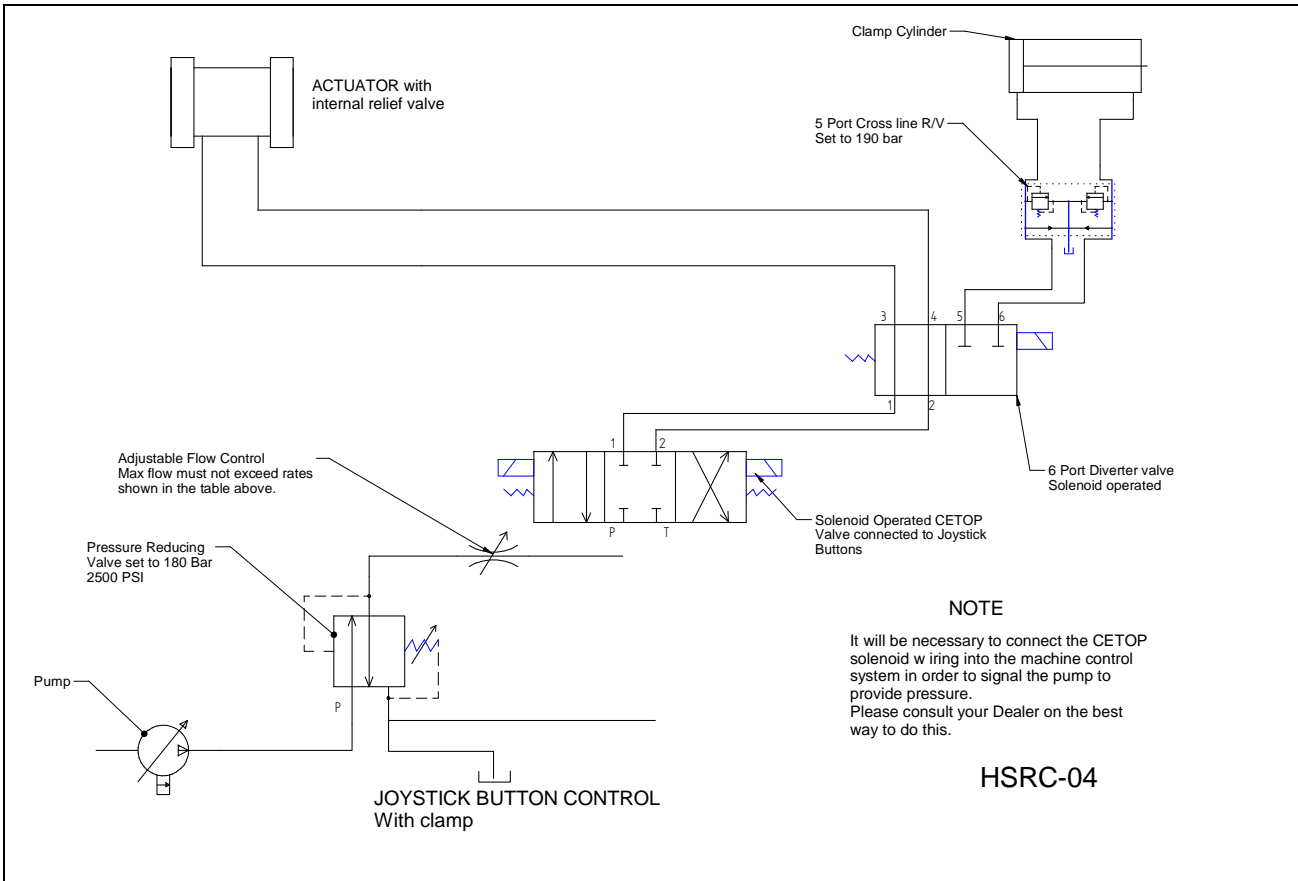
Clamp Cylinder

ACTUATOR with
internal relief valve

5 Port Cross line R/V
Set to 190 bar

3 4 5 6

1 2

1 2

6 Port Diverter valve
Solenoid operated

Adjustable Flow Control
Max flow must not exceed rates shown in the table above.

P T

Solenoid Operated CETOP Valve connected to Joystick Buttons

Pressure Reducing Valve set to 180 Bar 2500 PSI

NOTE

It will be necessary to connect the CETOP solenoid w iring into the machine control system in order to signal the pump to provide pressure.
Please consult your Dealer on the best way to do this.

Pump

P

HSRC-04

JOYSTICK BUTTON CONTROL
With clamp